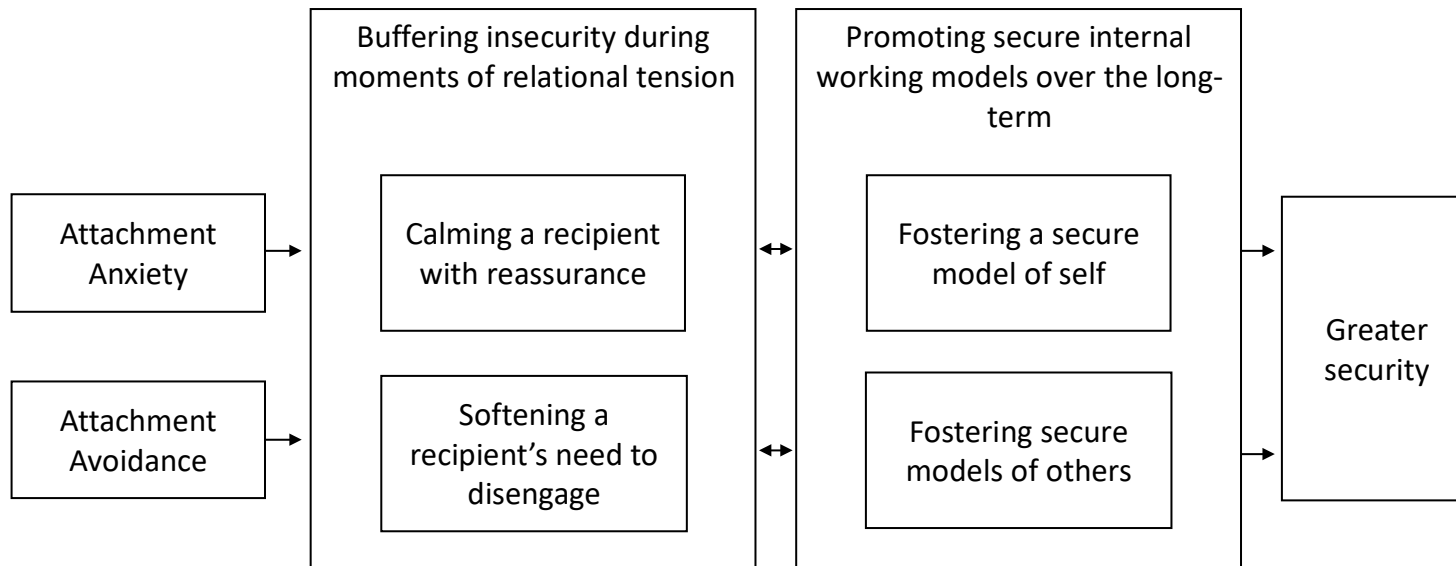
Attachment Anxiety

Attachment Avoidance

Buffering insecurity during moments of relational tension

Calming a recipient with reassurance

Softening a recipient's need to disengage

Promoting secure internal working models over the long-term

Fostering a secure model of self

Fostering secure models of others

Greater security